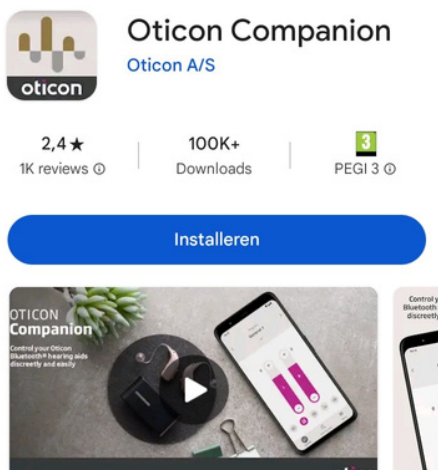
oticon

Oticon Companion

Oticon A/S

2,4 ★
1K reviews ⓘ

100K+
Downloads

3
PEGI 3 ⓘ

Installeren

OTICON
Companion
Control your Oticon Bluetooth® hearing aids discreetly and easily

Control y Bluetooth discreetly